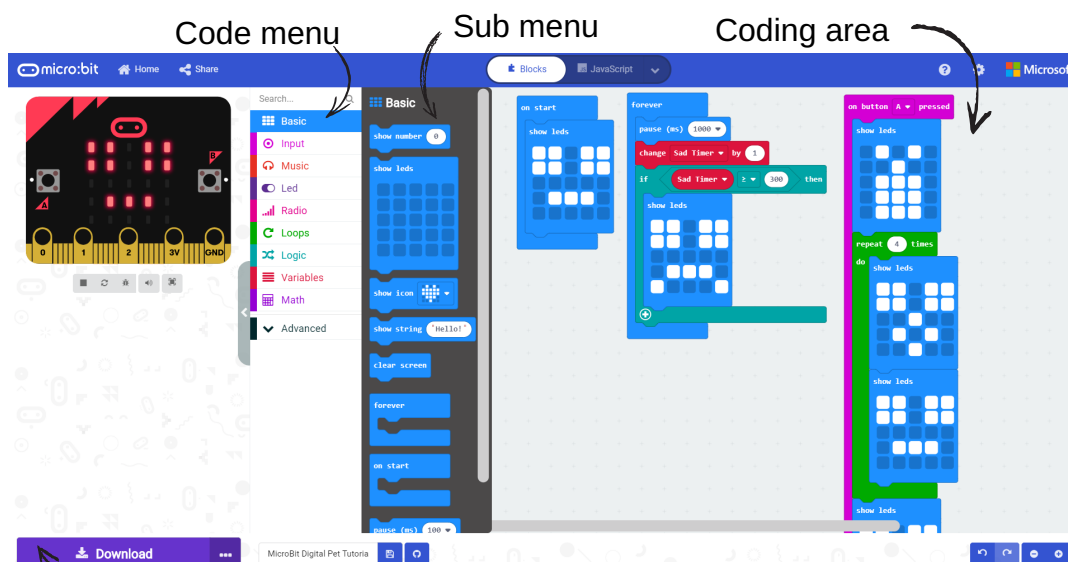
Code menu

Sub menu

Coding area

micro:bit Home Share

Blocks JavaScript

Microsoft

Search...

Basic
Input
Music
Led
Radio
Loops
Logic
Variables
Math
Advanced

Basic

show number 0

show leds

show icon

show string "Hello!"

clear screen

forever

on start

pause (ms) 100

on start
show leds

forever
pause (ms) 1000
change Sad Timer by 1
if Sad Timer ≥ 300 then
show leds

on button A pressed
show leds
repeat 4 times
do
show leds
show leds
show leds

0 1 2 3V GND

Download

MicroBit Digital Pet Tutoria